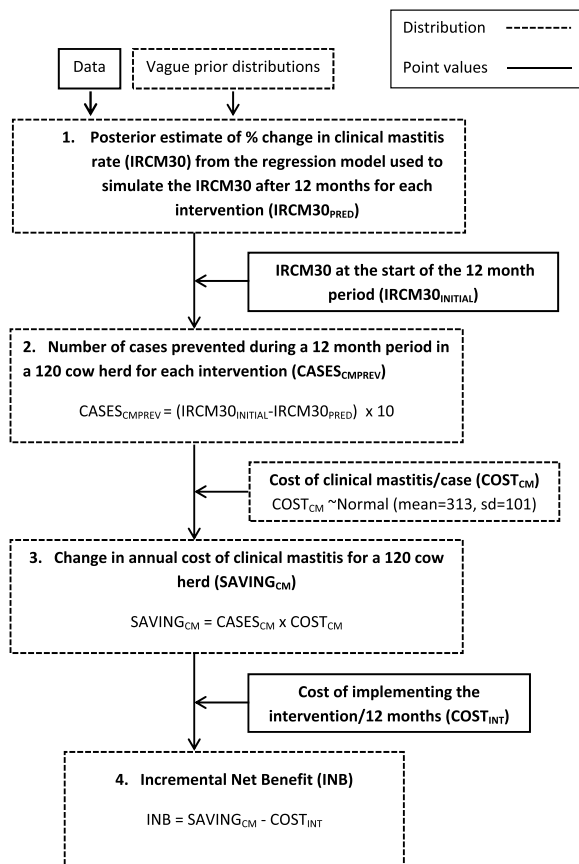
Distribution

Point values

Data

Vague prior distributions

1. Posterior estimate of % change in clinical mastitis rate (IRCM30) from the regression model used to simulate the IRCM30 after 12 months for each intervention (IRCM30$_{PRED}$)

IRCM30 at the start of the 12 month period (IRCM30$_{INITIAL}$)

2. Number of cases prevented during a 12 month period in a 120 cow herd for each intervention (CASES$_{CMPREV}$)

CASES$_{CMPREV}$ = (IRCM30$_{INITIAL}$-IRCM30$_{PRED}$) x 10

Cost of clinical mastitis/case (COST$_{CM}$)

COST$_{CM}$ ~Normal (mean=313, sd=101)

3. Change in annual cost of clinical mastitis for a 120 cow herd (SAVING$_{CM}$)

SAVING$_{CM}$ = CASES$_{CM}$ x COST$_{CM}$

Cost of implementing the intervention/12 months (COST$_{INT}$)

4. Incremental Net Benefit (INB)

INB = SAVING$_{CM}$ - COST$_{INT}$